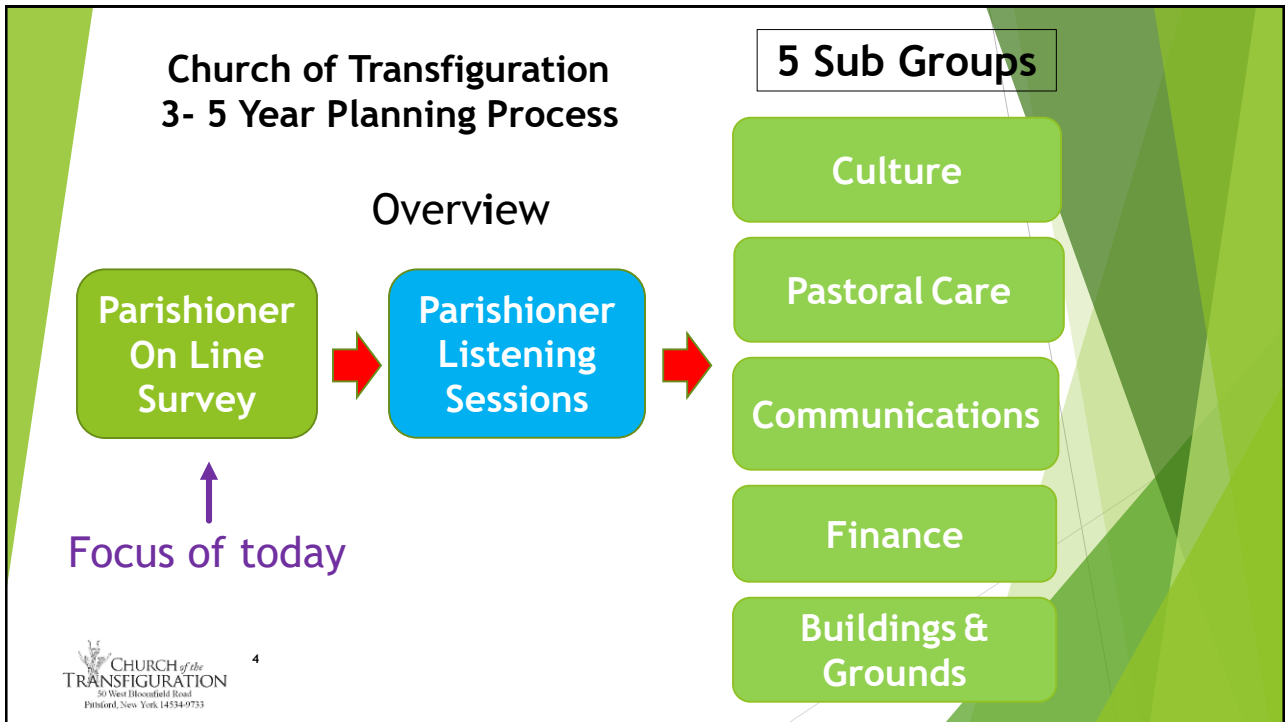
Church of Transfiguration
3- 5 Year Planning Process

5 Sub Groups

Overview

Parishioner On Line Survey

Parishioner Listening Sessions

Culture

Pastoral Care

Communications

Finance

Buildings & Grounds

Focus of today

CHURCH of the TRANSFIGURATION
50 West Bloomfield Road
Pittsford, New York 14534-9733

4